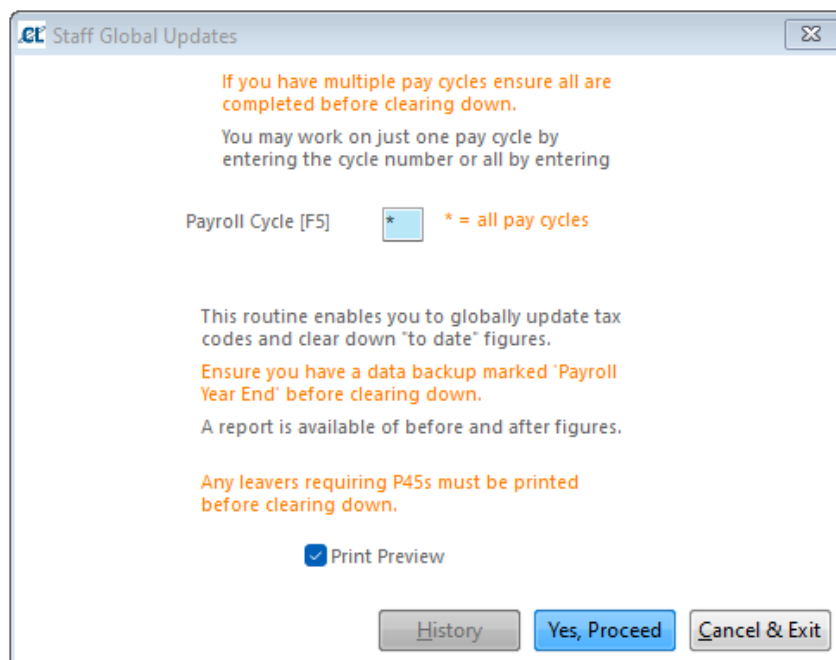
Staff Global Updates

If you have multiple pay cycles ensure all are completed before clearing down.

You may work on just one pay cycle by entering the cycle number or all by entering

Payroll Cycle [F5] * * = all pay cycles

This routine enables you to globally update tax codes and clear down "to date" figures.

Ensure you have a data backup marked 'Payroll Year End' before clearing down.

A report is available of before and after figures.

Any leavers requiring P45s must be printed before clearing down.

Print Preview

History Yes, Proceed Cancel & Exit